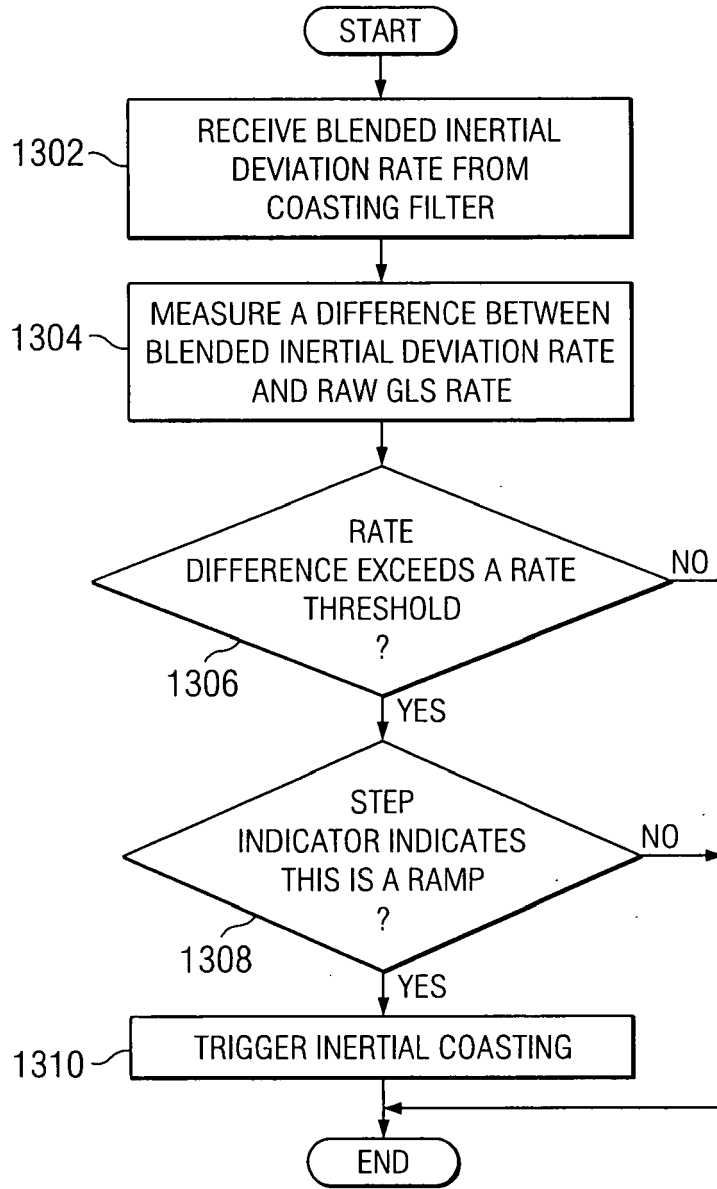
START

1302 RECEIVE BLENDED INERTIAL DEVIATION RATE FROM COASTING FILTER

1304 MEASURE A DIFFERENCE BETWEEN BLENDED INERTIAL DEVIATION RATE AND RAW GLS RATE

RATE DIFFERENCE EXCEEDS A RATE THRESHOLD ?

NO

1306

YES

STEP INDICATOR INDICATES THIS IS A RAMP ?

NO

1308

YES

1310 TRIGGER INERTIAL COASTING

END